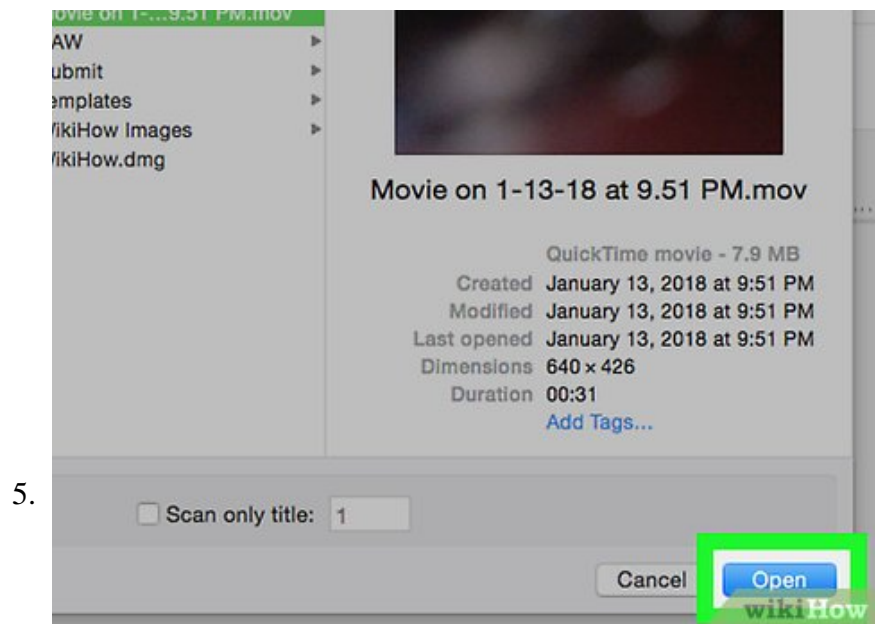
ovie on 1-...9.51 PM.mov
AW
ubmit
emplates
VikiHow Images
VikiHow.dmg

Movie on 1-13-18 at 9.51 PM.mov

QuickTime movie - 7.9 MB
Created January 13, 2018 at 9:51 PM
Modified January 13, 2018 at 9:51 PM
Last opened January 13, 2018 at 9:51 PM
Dimensions 640 × 426
Duration 00:31
Add Tags...

5.

Scan only title: 1

Cancel
Open

wikiHow